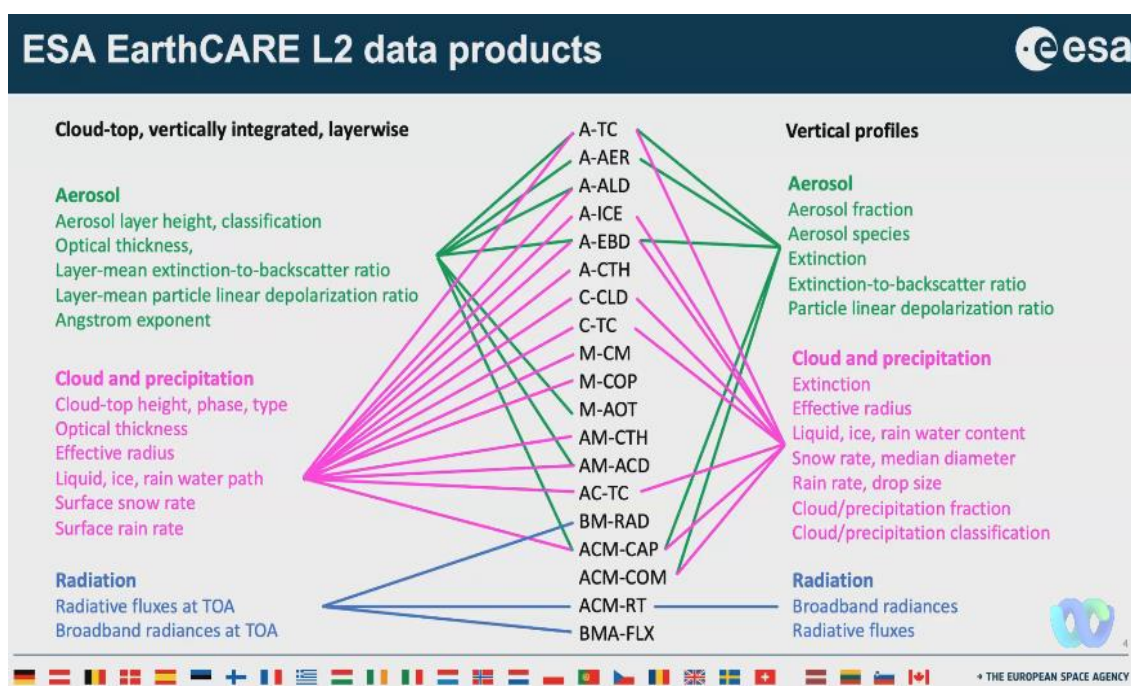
ESA EarthCARE L2 data products

esa

Cloud-top, vertically integrated, layerwise

Aerosol
Aerosol layer height, classification
Optical thickness,
Layer-mean extinction-to-backscatter ratio
Layer-mean particle linear depolarization ratio
Angstrom exponent

Cloud and precipitation
Cloud-top height, phase, type
Optical thickness
Effective radius
Liquid, ice, rain water path
Surface snow rate
Surface rain rate

Radiation
Radiative fluxes at TOA
Broadband radiances at TOA

A-TC
A-AER
A-ALD
A-ICE
A-EBD
A-CTH
C-CLD
C-TC
M-CM
M-COP
M-AOT
AM-CTH
AM-ACD
AC-TC
BM-RAD
ACM-CAP
ACM-COM
ACM-RT
BMA-FLX

Vertical profiles

Aerosol
Aerosol fraction
Aerosol species
Extinction
Extinction-to-backscatter ratio
Particle linear depolarization ratio

Cloud and precipitation
Extinction
Effective radius
Liquid, ice, rain water content
Snow rate, median diameter
Rain rate, drop size
Cloud/precipitation fraction
Cloud/precipitation classification

Radiation
Broadband radiances
Radiative fluxes

4

→ THE EUROPEAN SPACE AGENCY